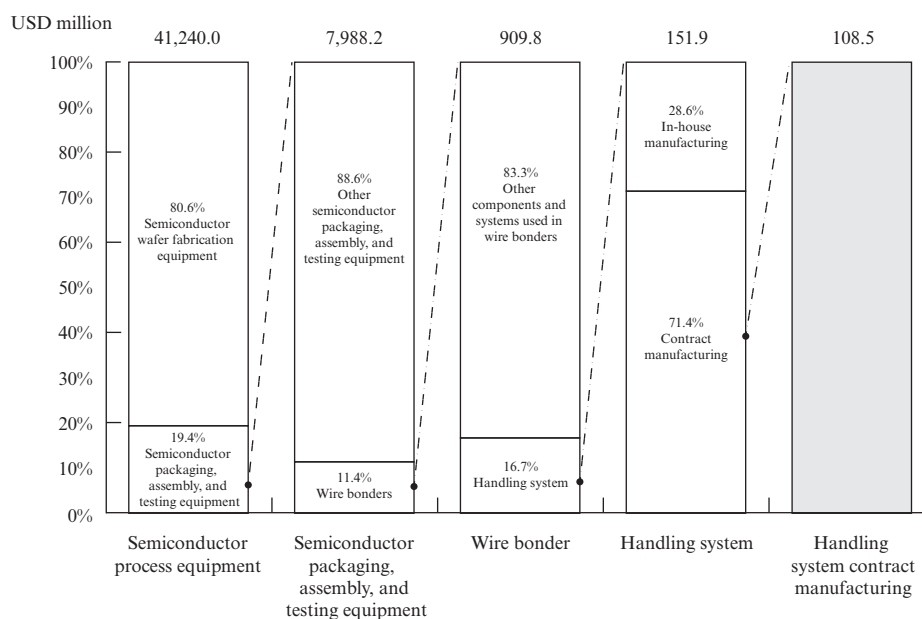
USD million

41,240.0

7,988.2

909.8

151.9

108.5

100%
90%
80%
70%
60%
50%
40%
30%
20%
10%
0%

80.6%
Semiconductor wafer fabrication equipment

19.4%
Semiconductor packaging, assembly, and testing equipment

88.6%
Other semiconductor packaging, assembly, and testing equipment

11.4%
Wire bonders

83.3%
Other components and systems used in wire bonders

16.7%
Handling system

28.6%
In-house manufacturing

71.4%
Contract manufacturing

Semiconductor process equipment

Semiconductor packaging, assembly, and testing equipment

Wire bonder

Handling system

Handling system contract manufacturing